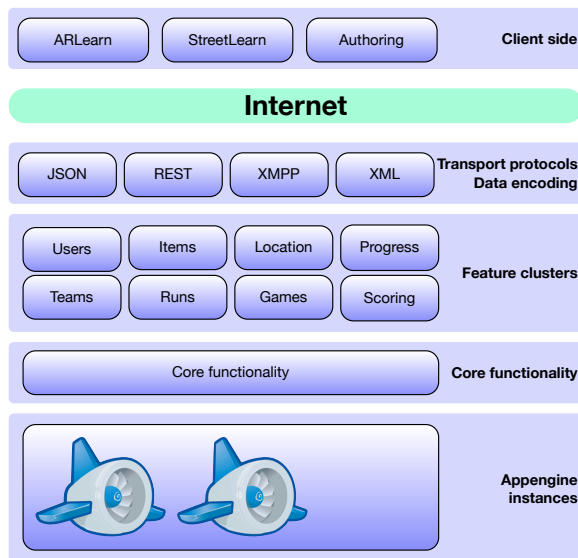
ARLearn StreetLearn Authoring Client side

Internet

JSON REST XMPP XML Transport protocols Data encoding

Users Items Location Progress
Teams Runs Games Scoring
Feature clusters

Core functionality Core functionality

Appengine instances